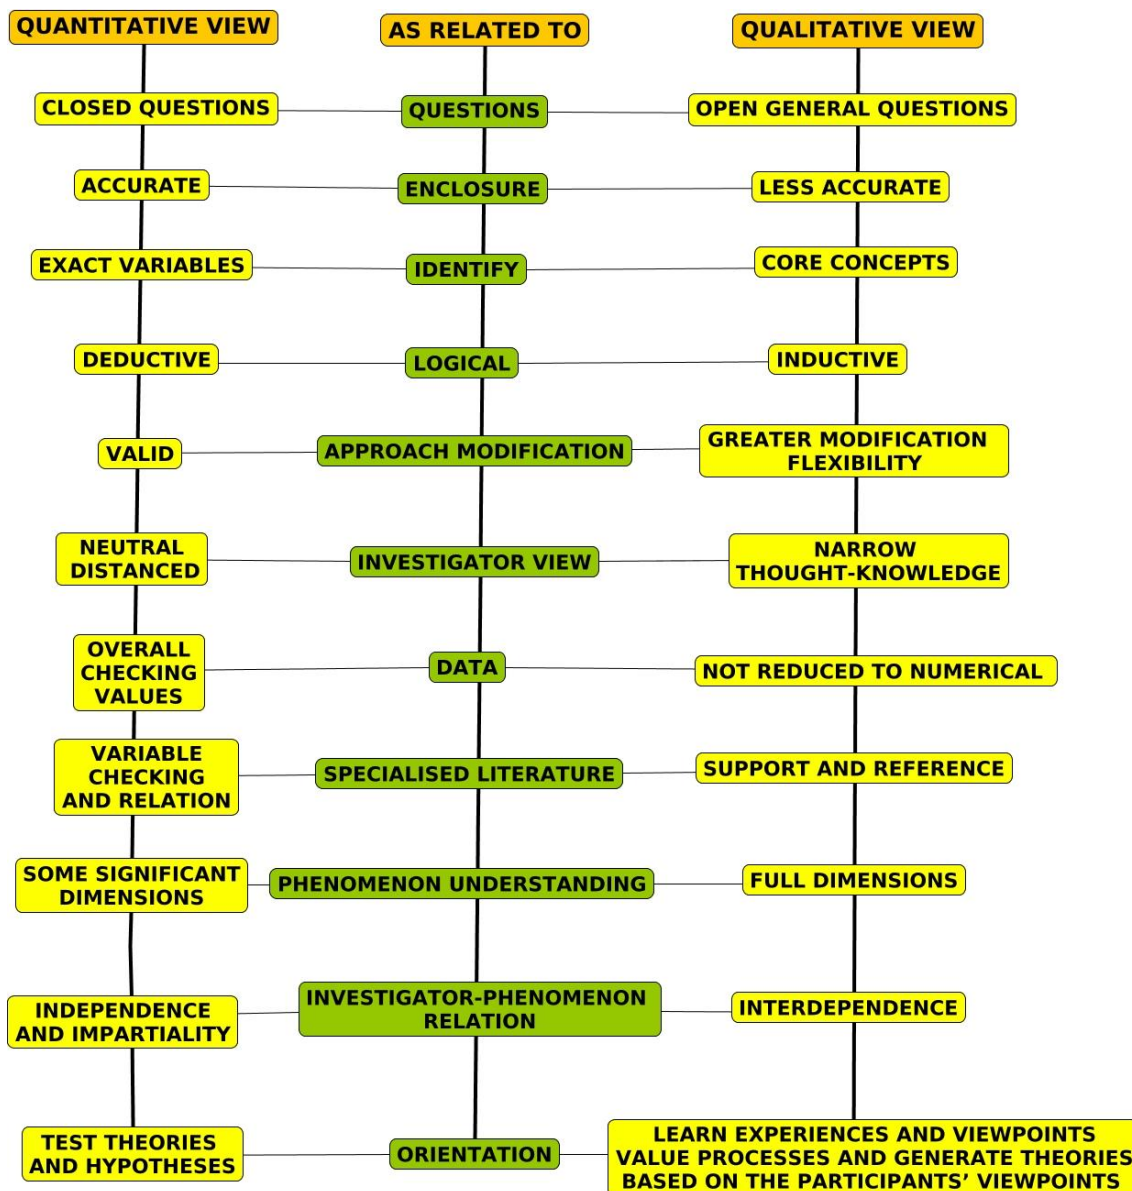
QUANTITATIVE VIEW

AS RELATED TO

QUALITATIVE VIEW

CLOSED QUESTIONS

QUESTIONS

OPEN GENERAL QUESTIONS

ACCURATE

ENCLOSURE

LESS ACCURATE

EXACT VARIABLES

IDENTIFY

CORE CONCEPTS

DEDUCTIVE

LOGICAL

INDUCTIVE

VALID

APPROACH MODIFICATION

GREATER MODIFICATION FLEXIBILITY

NEUTRAL DISTANCED

INVESTIGATOR VIEW

NARROW THOUGHT-KNOWLEDGE

OVERALL CHECKING VALUES

DATA

NOT REDUCED TO NUMERICAL

VARIABLE CHECKING AND RELATION

SPECIALISED LITERATURE

SUPPORT AND REFERENCE

SOME SIGNIFICANT DIMENSIONS

PHENOMENON UNDERSTANDING

FULL DIMENSIONS

INDEPENDENCE AND IMPARTIALITY

INVESTIGATOR-PHENOMENON RELATION

INTERDEPENDENCE

TEST THEORIES AND HYPOTHESES

ORIENTATION

LEARN EXPERIENCES AND VIEWPOINTS VALUE PROCESSES AND GENERATE THEORIES BASED ON THE PARTICIPANTS' VIEWPOINTS